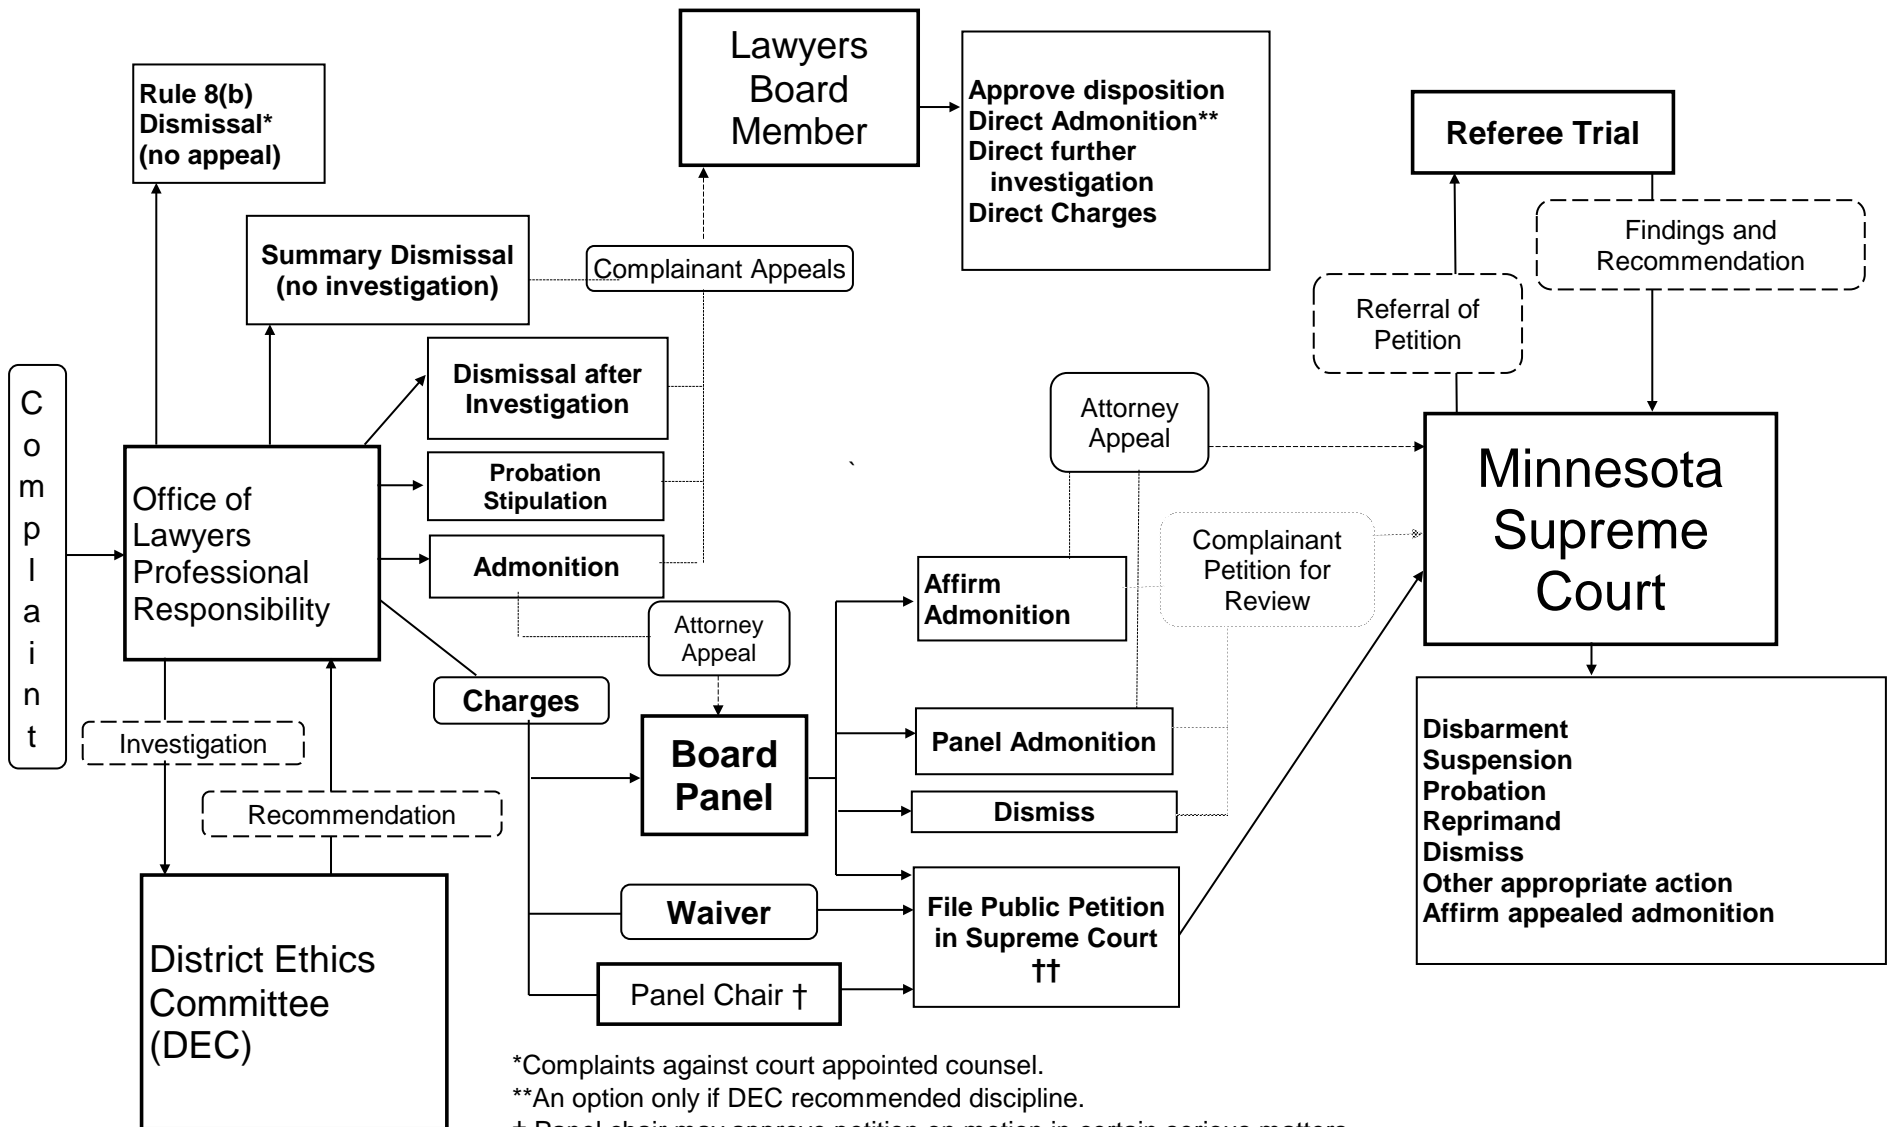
Complaint

Rule 8(b) Dismissal* (no appeal)

Lawyers Board Member

Approve disposition
Direct Admonition**
Direct further investigation
Direct Charges

Referee Trial

Summary Dismissal (no investigation)

Complainant Appeals

Findings and Recommendation

Referral of Petition

Dismissal after Investigation

Probation Stipulation

Admonition

Attorney Appeal

Minnesota Supreme Court

Office of Lawyers Professional Responsibility

Complainant Petition for Review

Affirm Admonition

Attorney Appeal

Charges

Board Panel

Panel Admonition

Dismiss

Disbarment
Suspension
Probation
Reprimand
Dismiss
Other appropriate action
Affirm appealed admonition

Investigation

Recommendation

Waiver

File Public Petition in Supreme Court ††

Panel Chair †

District Ethics Committee (DEC)

*Complaints against court appointed counsel.
**An option only if DEC recommended discipline.
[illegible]